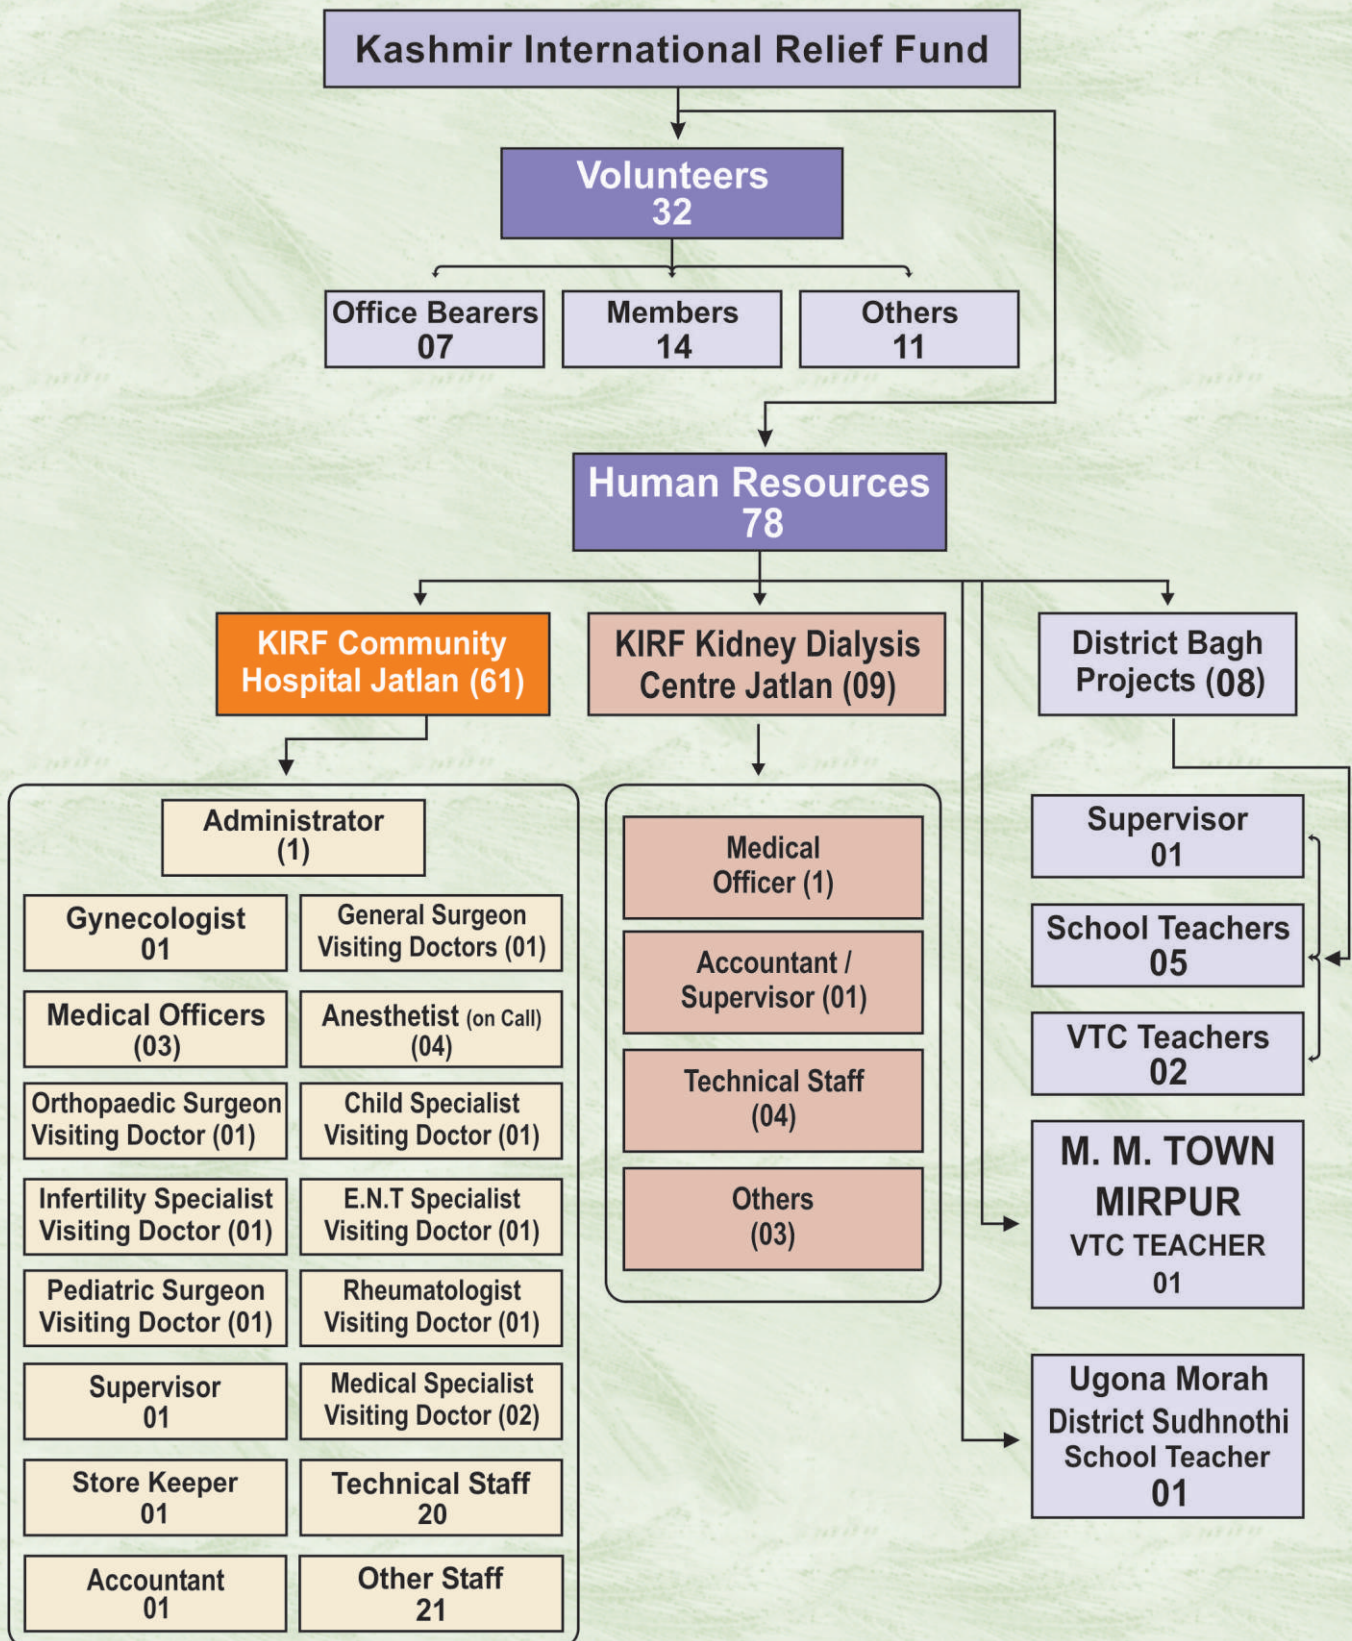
Kashmir International Relief Fund

Volunteers
32

Office Bearers
07

Members
14

Others
11

Human Resources
78

KIRF Community Hospital Jatlan (61)

KIRF Kidney Dialysis Centre Jatlan (09)

District Bagh Projects (08)

Administrator
(1)

Gynecologist
01

General Surgeon
Visiting Doctors (01)

Medical Officers
(03)

Anesthetist (on Call)
(04)

Orthopaedic Surgeon
Visiting Doctor (01)

Child Specialist
Visiting Doctor (01)

Infertility Specialist
Visiting Doctor (01)

E.N.T Specialist
Visiting Doctor (01)

Pediatric Surgeon
Visiting Doctor (01)

Rheumatologist
Visiting Doctor (01)

Supervisor
01

Medical Specialist
Visiting Doctor (02)

Store Keeper
01

Technical Staff
20

Accountant
01

Other Staff
21

Medical
Officer (1)

Accountant /
Supervisor (01)

Technical Staff
(04)

Others
(03)

Supervisor
01

School Teachers
05

VTC Teachers
02

M. M. TOWN
MIRPUR
VTC TEACHER
01

Ugona Morah
District Sudhnothi
School Teacher
01